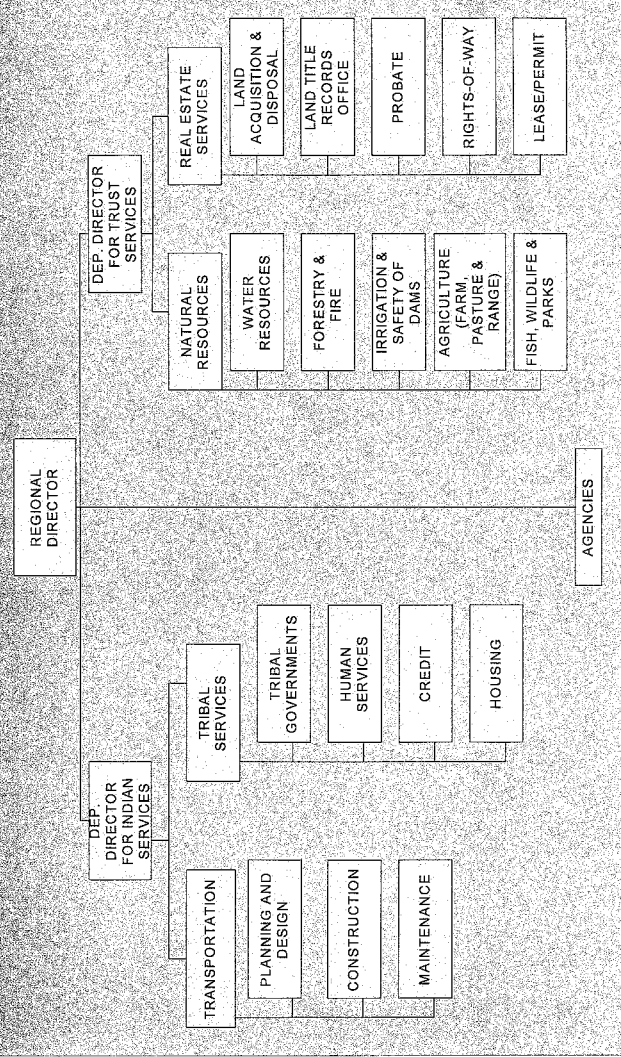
REGIONAL DIRECTOR

DEP. DIRECTOR FOR INDIAN SERVICES

TRANSPORTATION

PLANNING AND DESIGN

CONSTRUCTION

MAINTENANCE

TRIBAL SERVICES

TRIBAL GOVERNMENTS

HUMAN SERVICES

CREDIT

HOUSING

AGENCIES

DEP. DIRECTOR FOR TRUST SERVICES

NATURAL RESOURCES

WATER RESOURCES

FORESTRY & FIRE

IRRIGATION & SAFETY OF DAMS

AGRICULTURE (FARM, PASTURE & RANGE)

FISH, WILDLIFE & PARKS

REAL ESTATE SERVICES

LAND ACQUISITION & DISPOSAL

LAND TITLE RECORDS OFFICE

PROBATE

RIGHTS-OF-WAY

LEASE/PERMIT